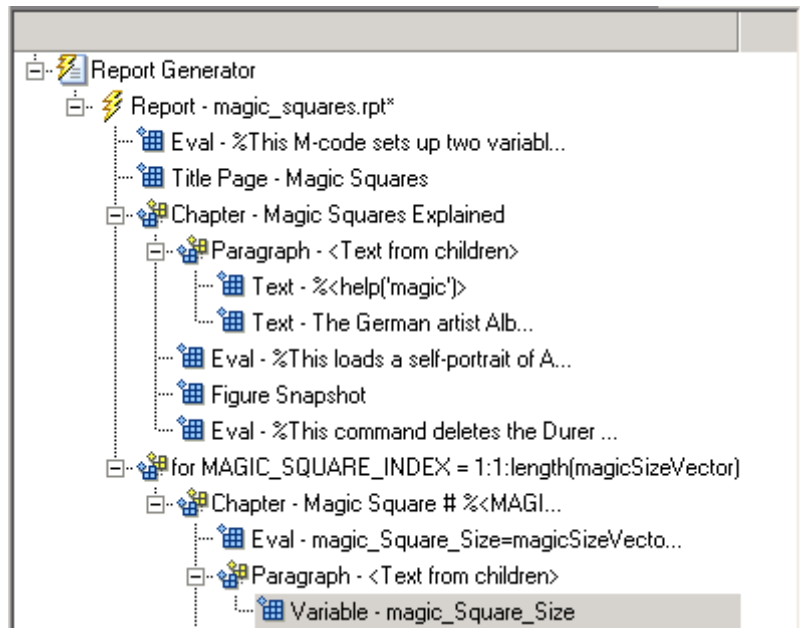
Report Generator
Report - magic_squares.rpt*
Eval - %This M-code sets up two variabl...
Title Page - Magic Squares
Chapter - Magic Squares Explained
Paragraph - <Text from children>
Text - %<help('magic')>
Text - The German artist Alb...
Eval - %This loads a self-portrait of A...
Figure Snapshot
Eval - %This command deletes the Durer ...
for MAGIC_SQUARE_INDEX = 1:1:length(magicSizeVector)
Chapter - Magic Square # %<MAGI...
Eval - magic_Square_Size=magicSizeVecto...
Paragraph - <Text from children>
Variable - magic_Square_Size